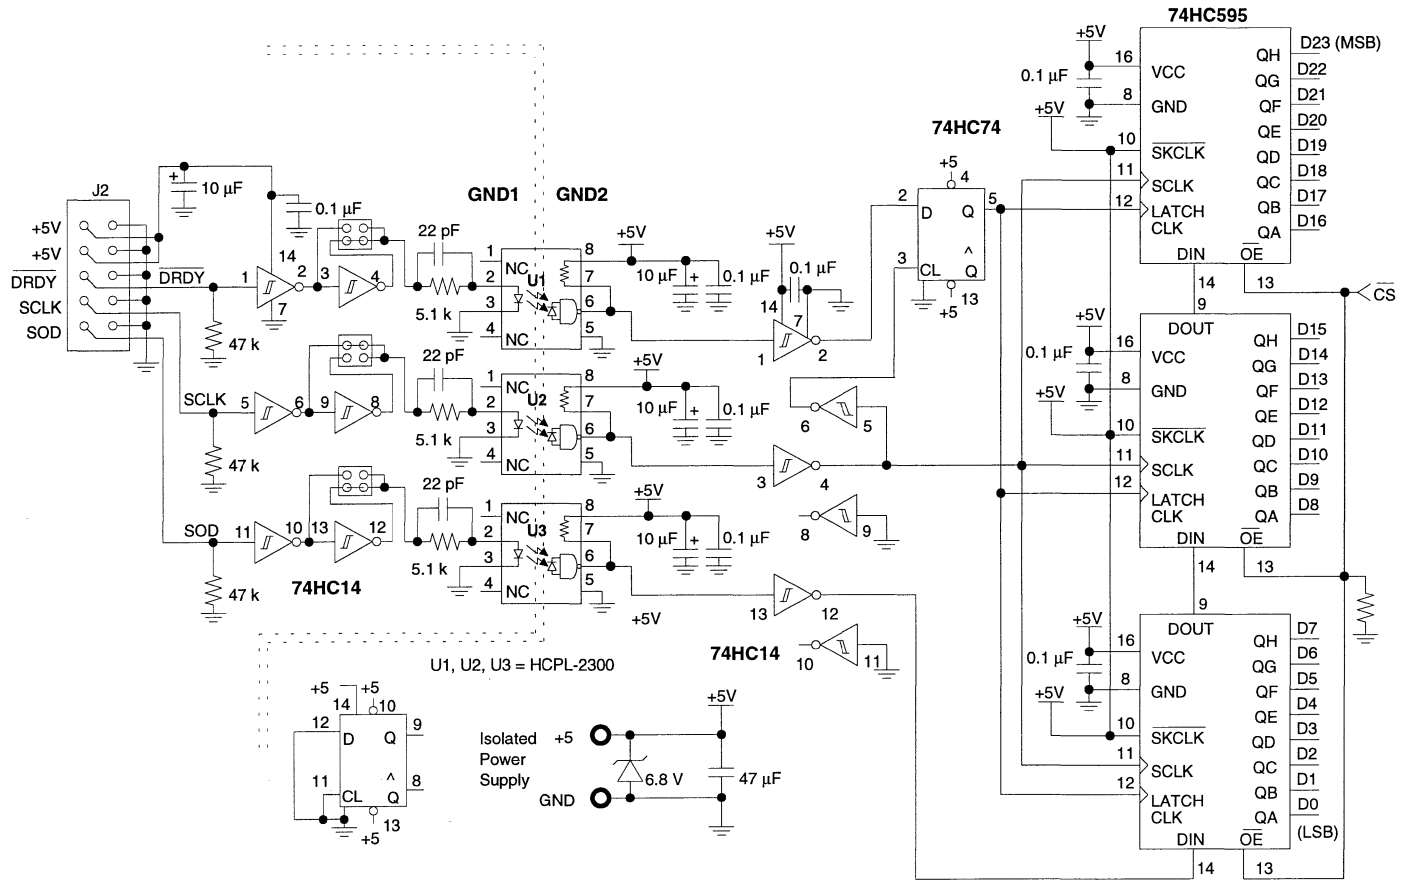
74HC595
+5V
16
VCC
QH
D23 (MSB)
0.1 µF
QG
D22
8
GND
QF
D21
+5V
QE
D20
74HC74
10
$\overline{SKCLK}$
QD
D19
+5
4
11
SCLK
QC
D18
QB
D17
2
5
12
D
Q
LATCH CLK
QA
D16
J2
GND1
GND2
+5V
10 µF
0.1 µF
+5V
+5V
$\overline{DRDY}$
+5V
22 pF
3
^
Q
1
8
CL
DIN
$\overline{OE}$
14
13
$\overline{CS}$
$\overline{DRDY}$
1
2
3
4
14
NC
U1
7
10 µF
0.1 µF
0.1 µF
14
7
13
+5
9
SCLK
2
SOD
7
5.1 k
3
6
1
2
DOUT
D15
47 k
4
NC
5
+5V
QH
16
VCC
D14
0.1 µF
8
QG
D13
8
GND
QF
22 pF
+5V
D12
1
NC
10 µF
0.1 µF
QE
SCLK
5
6
9
8
2
U2
7
6
5
10
$\overline{SKCLK}$
QD
D11
5.1 k
3
6
11
SCLK
QC
D10
4
5
3
4
QB
D9
47 k
12
LATCH CLK
QA
D8
22 pF
+5V
DIN
$\overline{OE}$
1
NC
8
SOD
11
10
13
12
2
U3
7
10 µF
0.1 µF
8
9
14
13
5.1 k
3
6
9
47 k
74HC14
4
NC
5
13
12
DOUT
+5V
QH
D7
+5V
16
VCC
QG
D6
0.1 µF
U1, U2, U3 = HCPL-2300
74HC14
10
11
8
GND
QF
D5
+5
+5
+5V
QE
D4
14
10
+5V
10
$\overline{SKCLK}$
QD
D3
12
D
Q
9
Isolated Power Supply
+5
11
SCLK
QC
D2
6.8 V
47 µF
11
^
8
12
LATCH CLK
QB
D1
CL
Q
GND
QA
D0
+5
13
(LSB)
DIN
$\overline{OE}$
14
13